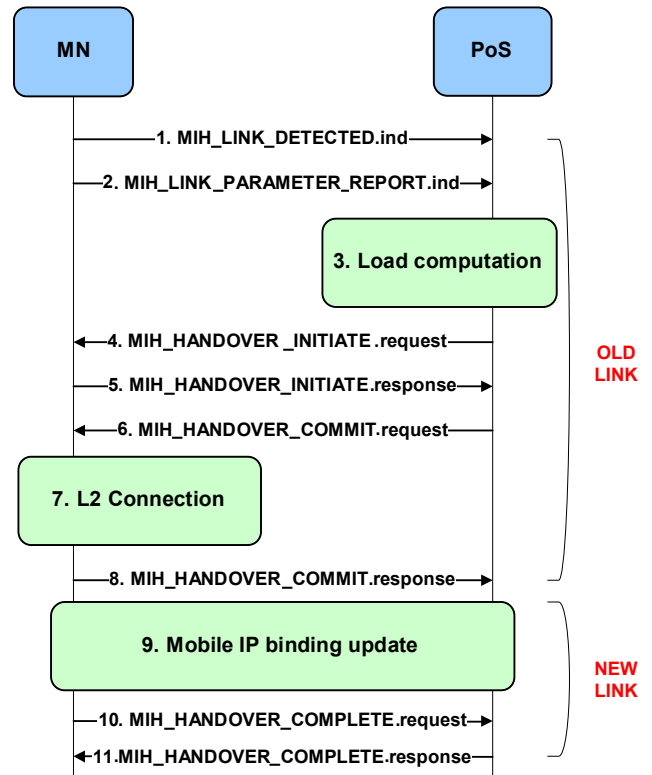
MN

PoS

1. MIH_LINK_DETECTED.ind

2. MIH_LINK_PARAMETER_REPORT.ind

3. Load computation

4. MIH_HANDOVER _INITIATE .request

5. MIH_HANDOVER_INITIATE.response

6. MIH_HANDOVER_COMMIT.request

7. L2 Connection

8. MIH_HANDOVER_COMMIT.response

OLD LINK

9. Mobile IP binding update

10. MIH_HANDOVER_COMPLETE.request

11.MIH_HANDOVER_COMPLETE.response

NEW LINK